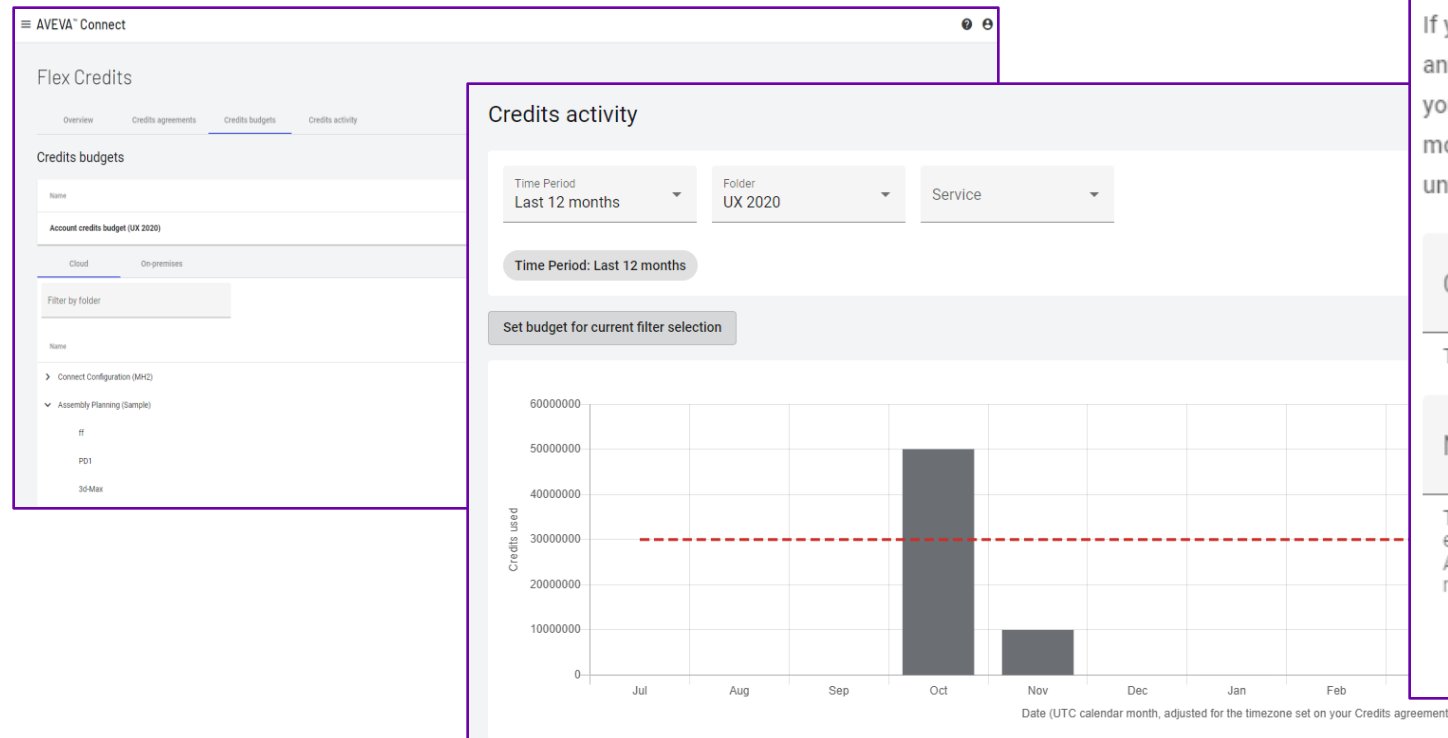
≡ AVEVA™ Connect

Flex Credits

Overview Credits agreements Credits budgets Credits activity

Credits budgets

Name

Account credits budget (UX 2020)

Cloud On-premises

Filter by folder

Name

Connect Configuration (MH2)

Assembly Planning (Sample)

ff

PD1

3d-Max

Credits activity

Time Period
Last 12 months

Folder
UX 2020

Service

Time Period: Last 12 months

Set budget for current filter selection

| Credits used |
|---|
| 60000000 |
| 50000000 |
| 40000000 |
| 30000000 |
| 20000000 |
| 10000000 |
| 0 |

Jul Aug Sep Oct Nov Dec Jan Feb

Date (UTC calendar month, adjusted for the timezone set on your Credits agreement

If y
an
yo
mo
un

T

N

T
e
A
r